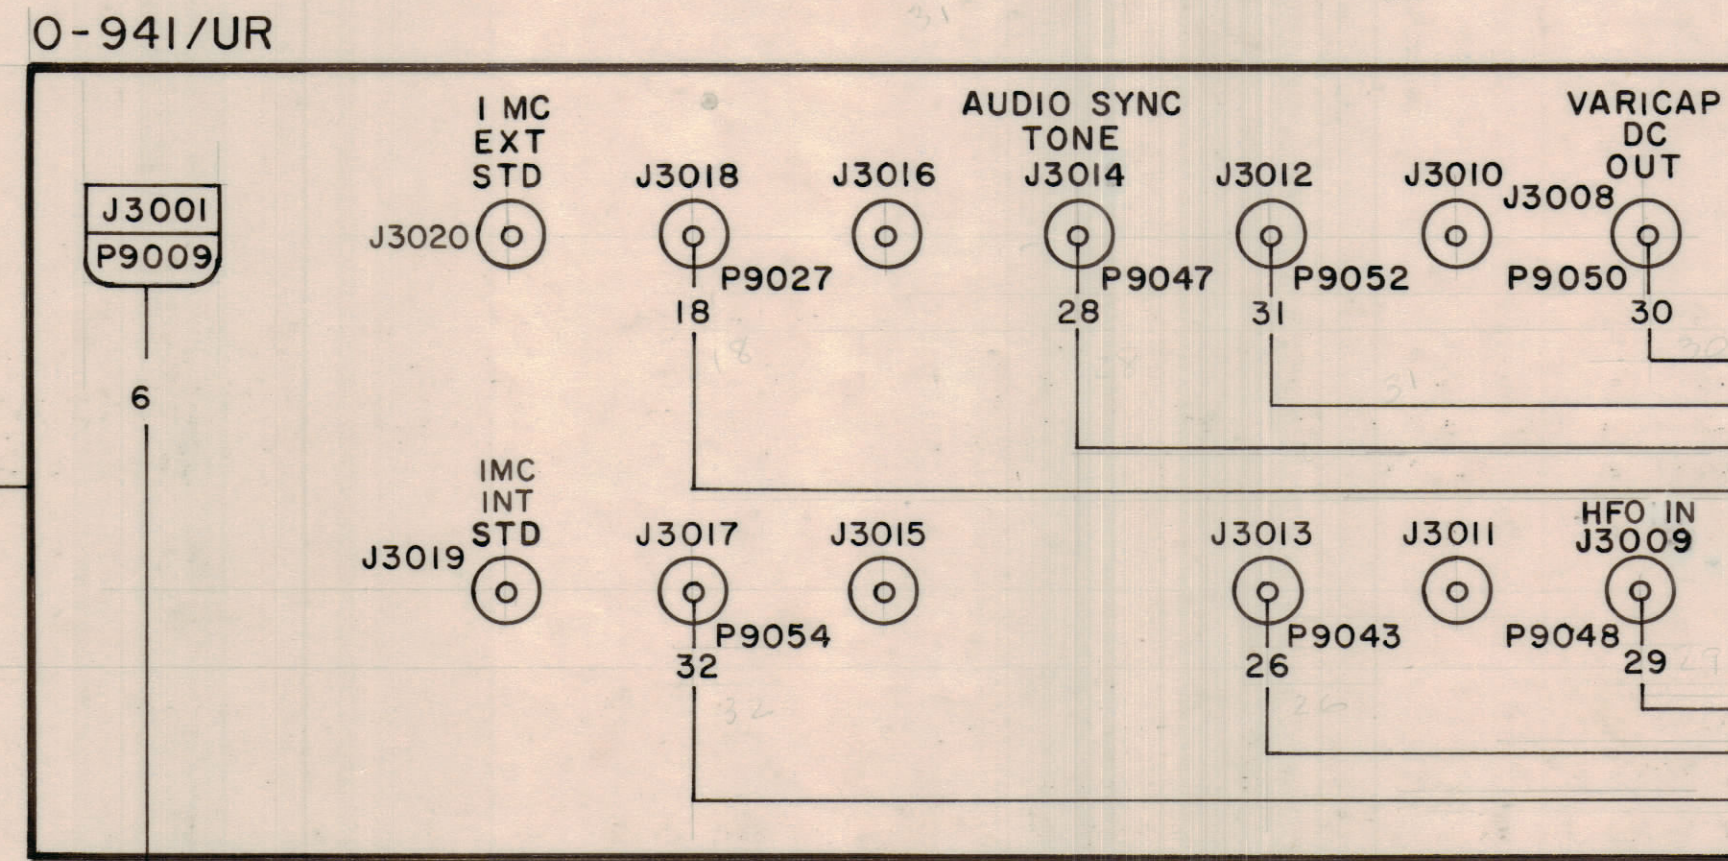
O-941/UR

J3001
P9009
6

I MC EXT STD
J3020

J3018
P9027
18

J3016

AUDIO SYNC TONE
J3014
P9047
28

J3012
P9052
31

J3010

VARICAP DC OUT
J3008
P9050
30

IMC INT STD
J3019

J3017
P9054
32

J3015

J3013
P9043
26

J3011

HFO IN
J3009
P9048
29